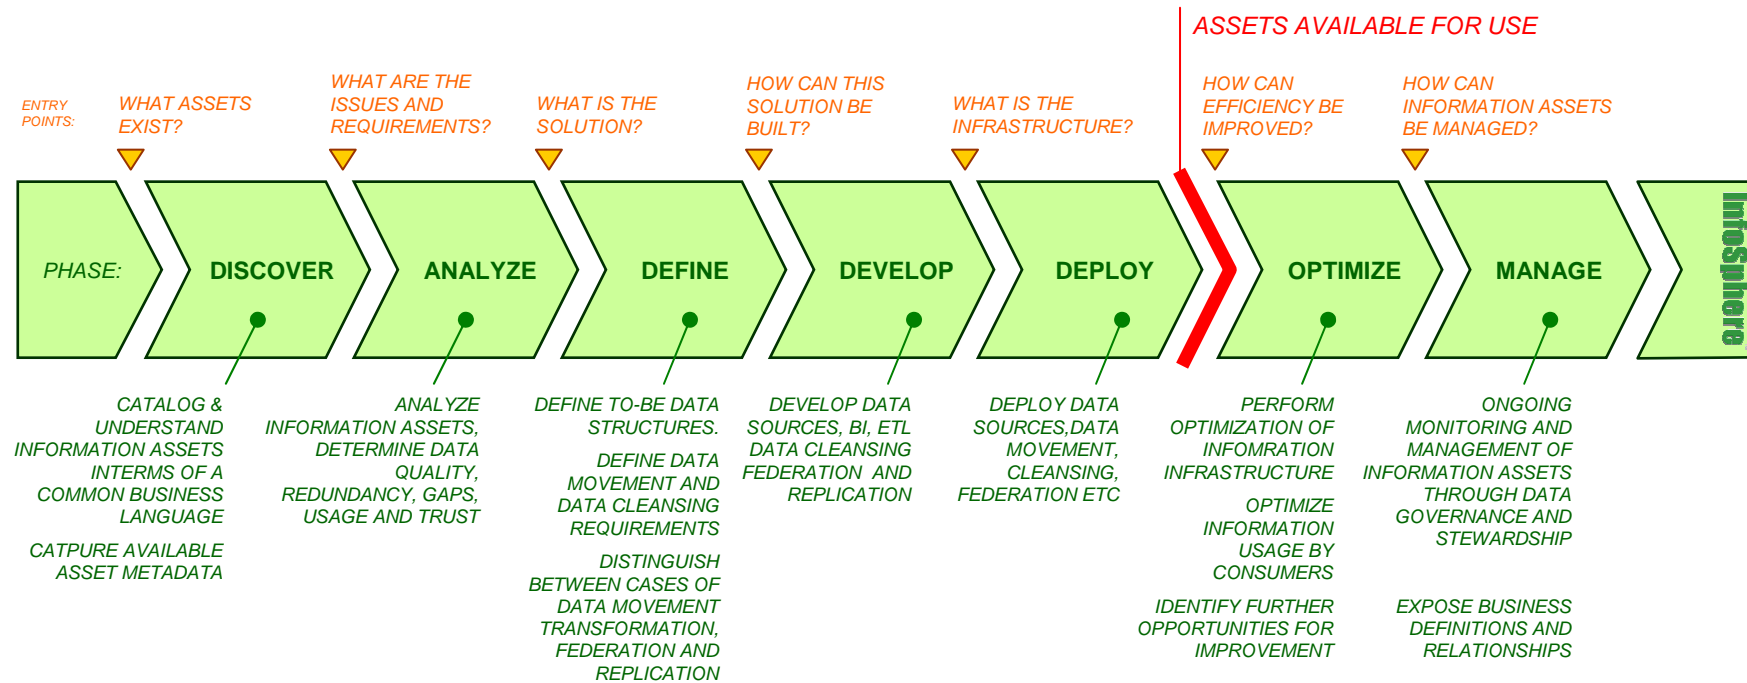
ASSETS AVAILABLE FOR USE

ENTRY POINTS:

WHAT ASSETS EXIST?

WHAT ARE THE ISSUES AND REQUIREMENTS?

WHAT IS THE SOLUTION?

HOW CAN THIS SOLUTION BE BUILT?

WHAT IS THE INFRASTRUCTURE?

HOW CAN EFFICIENCY BE IMPROVED?

HOW CAN INFORMATION ASSETS BE MANAGED?

PHASE:

DISCOVER

ANALYZE

DEFINE

DEVELOP

DEPLOY

OPTIMIZE

MANAGE

InfoSphere

CATALOG & UNDERSTAND INFORMATION ASSETS INTERMS OF A COMMON BUSINESS LANGUAGE

CATPURE AVAILABLE ASSET METADATA

ANALYZE INFORMATION ASSETS, DETERMINE DATA QUALITY, REDUNDANCY, GAPS, USAGE AND TRUST

DEFINE TO-BE DATA STRUCTURES.

DEFINE DATA MOVEMENT AND DATA CLEANSING REQUIREMENTS

DISTINGUISH BETWEEN CASES OF DATA MOVEMENT TRANSFORMATION, FEDERATION AND REPLICATION

DEVELOP DATA SOURCES, BI, ETL DATA CLEANSING FEDERATION AND REPLICATION

DEPLOY DATA SOURCES,DATA MOVEMENT, CLEANSING, FEDERATION ETC

PERFORM OPTIMIZATION OF INFOMRATION INFRASTRUCTURE

OPTIMIZE INFORMATION USAGE BY CONSUMERS

IDENTIFY FURTHER OPPORTUNITIES FOR IMPROVEMENT

ONGOING MONITORING AND MANAGEMENT OF INFORMATION ASSETS THROUGH DATA GOVERNANCE AND STEWARDSHIP

EXPOSE BUSINESS DEFINITIONS AND RELATIONSHIPS